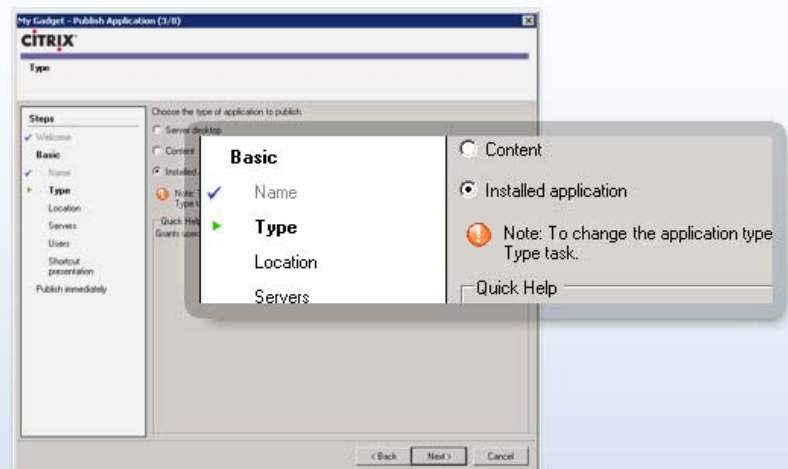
My Gadget - Publish Application (3/8)

CiTRIX

Type

Steps

Welcome

Basic

Name

Type

Location

Servers

Users

Shortcut presentation

Publish immediately

Choose the type of application to publish.

Server desktop

Content

Installed

Note: Type t

Quick Help

Grants users

Basic

Name

Type

Location

Servers

Content

Installed application

Note: To change the application type Type task.

Quick Help

< Back

Next >

Cancel